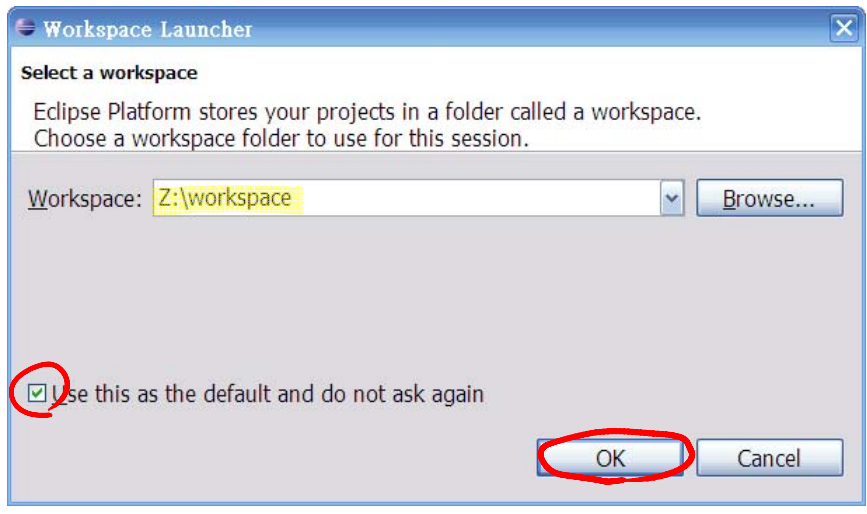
Workspace Launcher

Select a workspace

Eclipse Platform stores your projects in a folder called a workspace.
Choose a workspace folder to use for this session.

Workspace: Z:\workspace

Browse...

Use this as the default and do not ask again

OK

Cancel